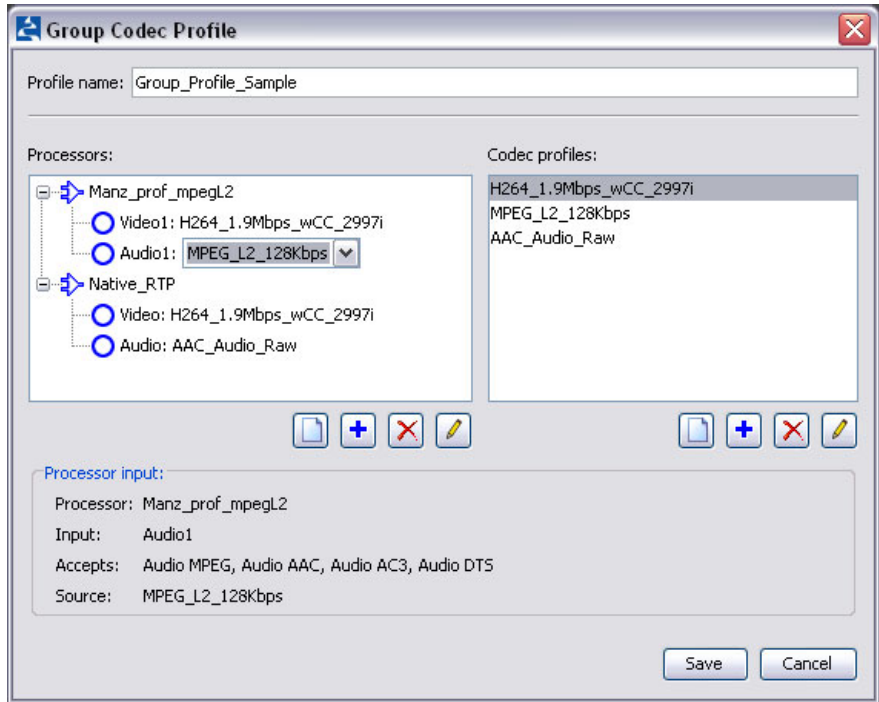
Group Codec Profile

Profile name: Group_Profile_Sample

Processors:

Manz_prof_mpegL2
Video1: H264_1.9Mbps_wCC_2997i
Audio1: MPEG_L2_128Kbps
Native_RTP
Video: H264_1.9Mbps_wCC_2997i
Audio: AAC_Audio_Raw

Codec profiles:

H264_1.9Mbps_wCC_2997i
MPEG_L2_128Kbps
AAC_Audio_Raw

Processor input:
Processor: Manz_prof_mpegL2
Input: Audio1
Accepts: Audio MPEG, Audio AAC, Audio AC3, Audio DTS
Source: MPEG_L2_128Kbps

Save Cancel